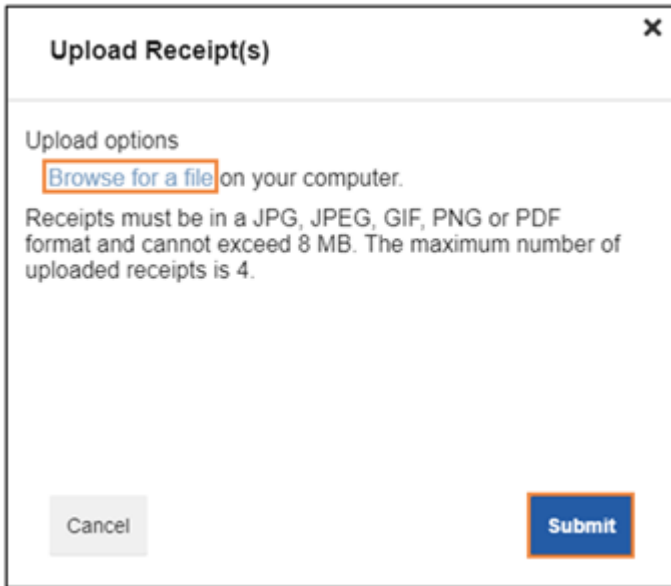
Upload Receipt(s)

×

Upload options

Browse for a file on your computer.

Receipts must be in a JPG, JPEG, GIF, PNG or PDF format and cannot exceed 8 MB. The maximum number of uploaded receipts is 4.

Cancel

Submit